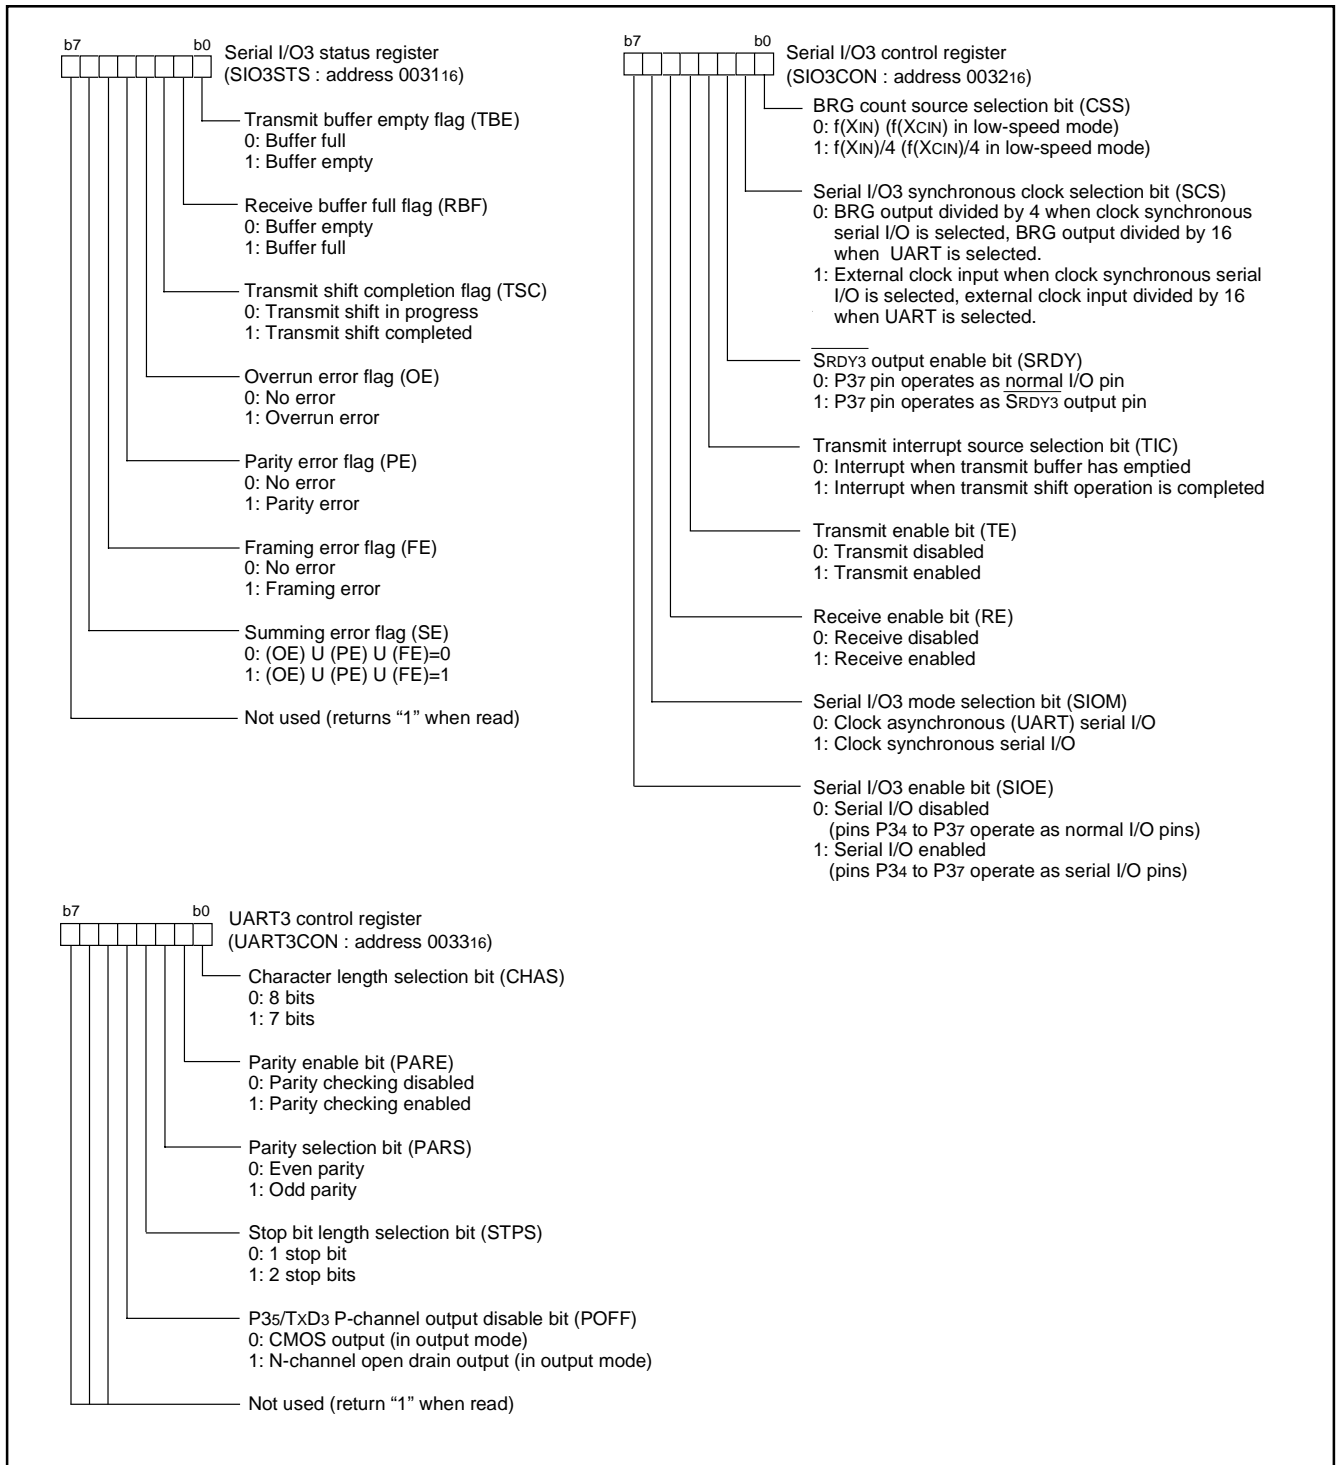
b7 b0 Serial I/O3 status register (SIO3STS : address $0031_{16}$)

Transmit buffer empty flag (TBE)
0: Buffer full
1: Buffer empty

Receive buffer full flag (RBF)
0: Buffer empty
1: Buffer full

Transmit shift completion flag (TSC)
0: Transmit shift in progress
1: Transmit shift completed

Overrun error flag (OE)
0: No error
1: Overrun error

Parity error flag (PE)
0: No error
1: Parity error

Framing error flag (FE)
0: No error
1: Framing error

Summing error flag (SE)
0: (OE) U (PE) U (FE)=0
1: (OE) U (PE) U (FE)=1

Not used (returns "1" when read)

b7 b0 Serial I/O3 control register (SIO3CON : address $0032_{16}$)

BRG count source selection bit (CSS)
0: f($X_{IN}$) (f($X_{CIN}$) in low-speed mode)
1: f($X_{IN}$)/4 (f($X_{CIN}$)/4 in low-speed mode)

Serial I/O3 synchronous clock selection bit (SCS)
0: BRG output divided by 4 when clock synchronous serial I/O is selected, BRG output divided by 16 when UART is selected.
1: External clock input when clock synchronous serial I/O is selected, external clock input divided by 16 when UART is selected.

$\overline{S_{RDY3}}$ output enable bit (SRDY)
0: $P3_7$ pin operates as normal I/O pin
1: $P3_7$ pin operates as $\overline{S_{RDY3}}$ output pin

Transmit interrupt source selection bit (TIC)
0: Interrupt when transmit buffer has emptied
1: Interrupt when transmit shift operation is completed

Transmit enable bit (TE)
0: Transmit disabled
1: Transmit enabled

Receive enable bit (RE)
0: Receive disabled
1: Receive enabled

Serial I/O3 mode selection bit (SIOM)
0: Clock asynchronous (UART) serial I/O
1: Clock synchronous serial I/O

Serial I/O3 enable bit (SIOE)
0: Serial I/O disabled
(pins $P3_4$ to $P3_7$ operate as normal I/O pins)
1: Serial I/O enabled
(pins $P3_4$ to $P3_7$ operate as serial I/O pins)

b7 b0 UART3 control register (UART3CON : address $0033_{16}$)

Character length selection bit (CHAS)
0: 8 bits
1: 7 bits

Parity enable bit (PARE)
0: Parity checking disabled
1: Parity checking enabled

Parity selection bit (PARS)
0: Even parity
1: Odd parity

Stop bit length selection bit (STPS)
0: 1 stop bit
1: 2 stop bits

$P3_5$/$T_XD_3$ P-channel output disable bit (POFF)
0: CMOS output (in output mode)
1: N-channel open drain output (in output mode)

Not used (return "1" when read)